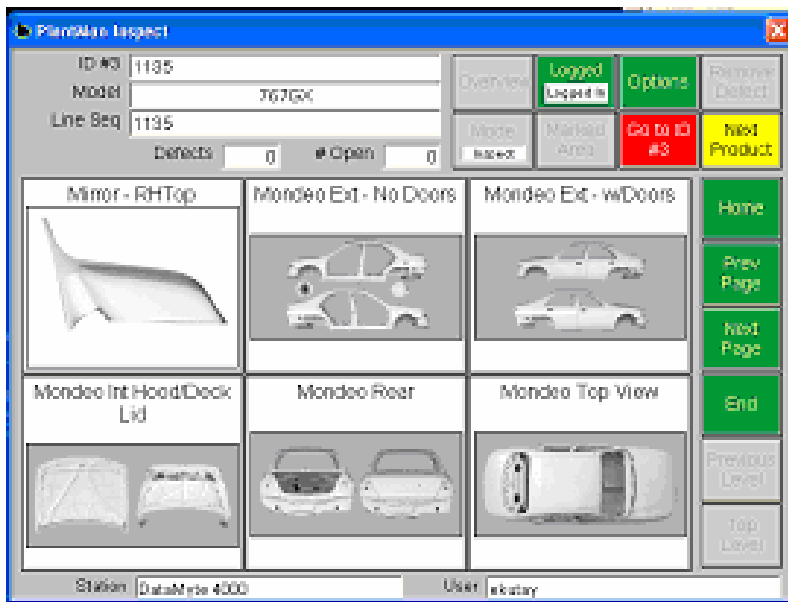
PlantMan Inspect

ID #3 1135
Model 767GX
Line Seq 1135
Defects 0 # Open 0

Overview
Logged
Logged In
Options
Remove Defect
Mode
Inspect
Marked Area
Go to ID #3
Next Product

Mirror - RHTop
Mondeo Ext - No Doors
Mondeo Ext - w/Doors
Mondeo Int Hood/Deck Lid
Mondeo Rear
Mondeo Top View

Home
Prev Page
Next Page
End
Previous Level
Top Level

Station DataMyte 4000
User ekutay